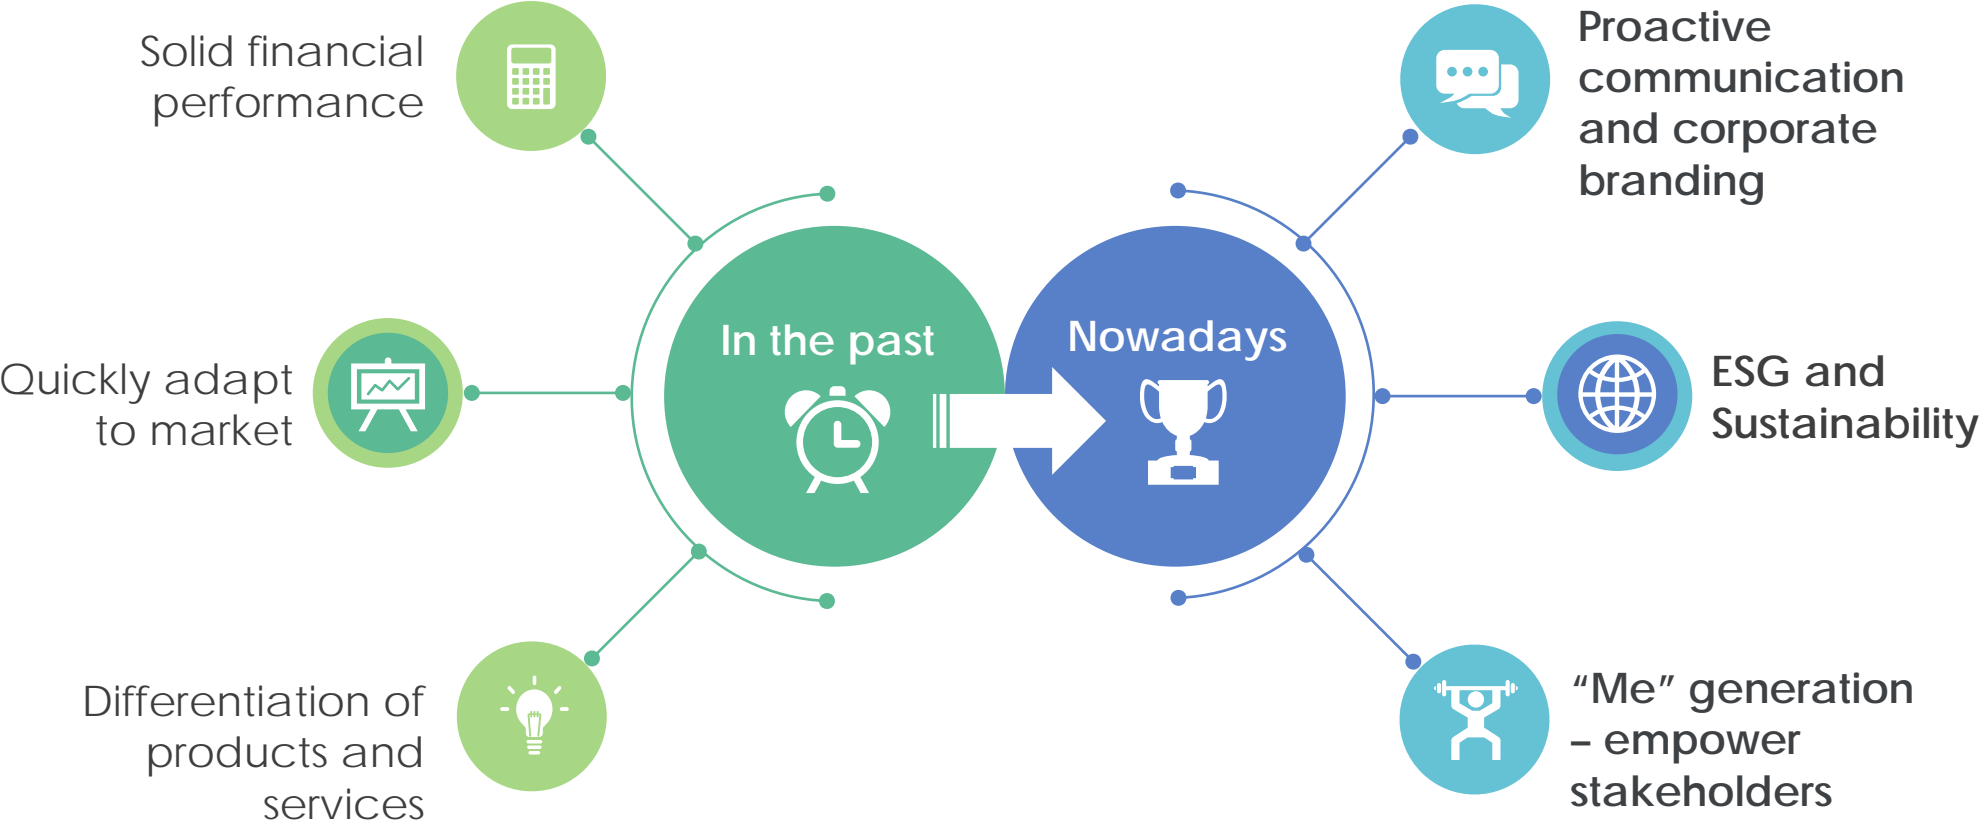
Solid financial performance

Quickly adapt to market

Differentiation of products and services

In the past

Nowadays

Proactive communication and corporate branding

ESG and Sustainability

“Me” generation – empower stakeholders